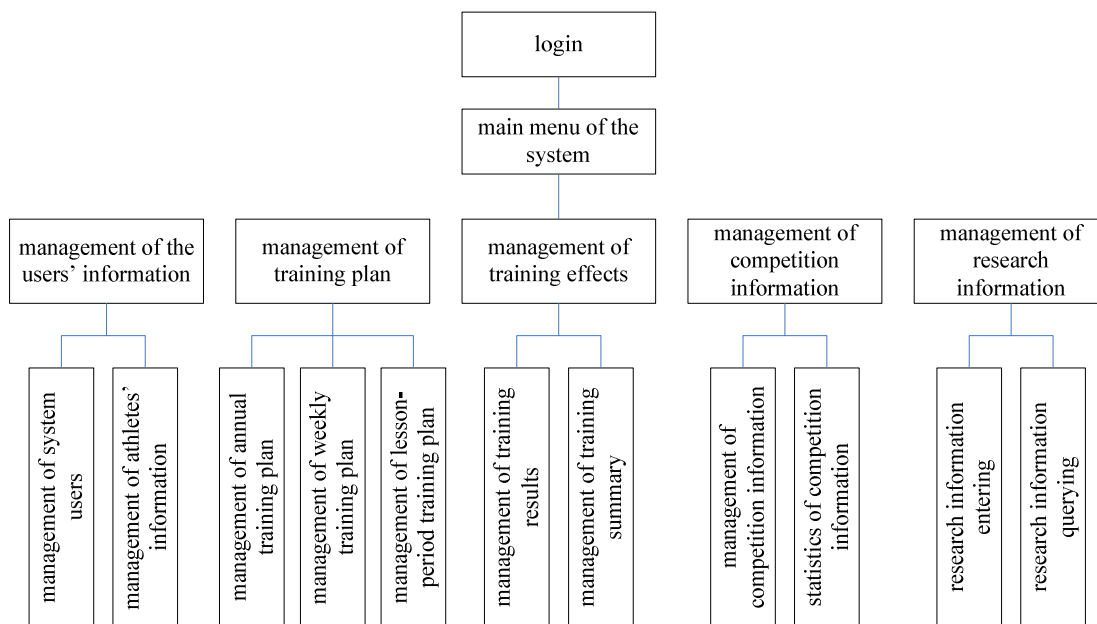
login

main menu of the system

management of the users' information

management of training plan

management of training effects

management of competition information

management of research information

management of system users

management of athletes' information

management of annual training plan

management of weekly training plan

management of lesson-period training plan

management of training results

management of training summary

management of competition information

statistics of competition information

research information entering

research information querying